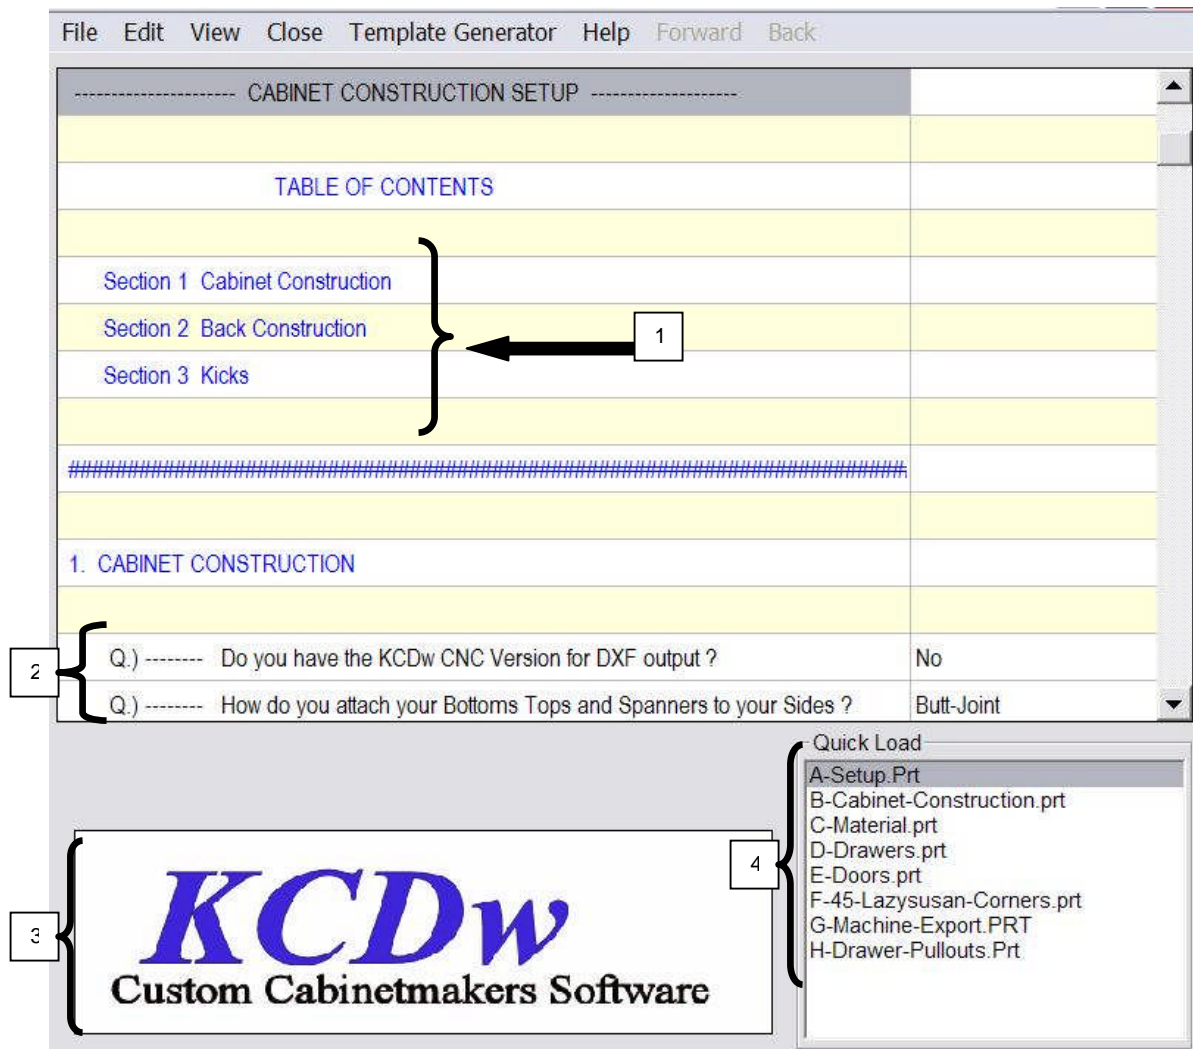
File Edit View Close Template Generator Help Forward Back

---------------------- CABINET CONSTRUCTION SETUP --------------------

TABLE OF CONTENTS

Section 1 Cabinet Construction
Section 2 Back Construction
Section 3 Kicks

1

##########################################################################

1. CABINET CONSTRUCTION

2

| Q.) -------- Do you have the KCDw CNC Version for DXF output ? | No |
|---|---|
| Q.) -------- How do you attach your Bottoms Tops and Spanners to your Sides ? | Butt-Joint |

Quick Load
A-Setup.Prt
B-Cabinet-Construction.prt
C-Material.prt
D-Drawers.prt
E-Doors.prt
F-45-Lazysusan-Corners.prt
G-Machine-Export.PRT
H-Drawer-Pullouts.Prt

4

3

KCDw
Custom Cabinetmakers Software